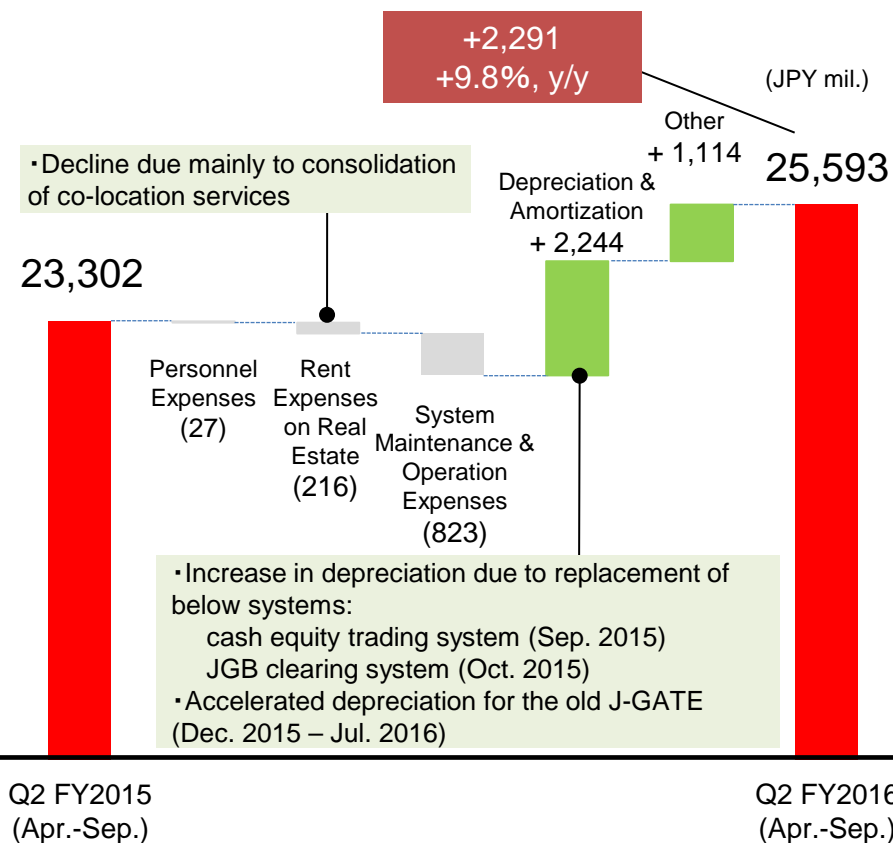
+2,291
+9.8%, y/y

(JPY mil.)

・Decline due mainly to consolidation of co-location services

Other
+ 1,114

25,593

Depreciation & Amortization
+ 2,244

23,302

Personnel Expenses
(27)

Rent Expenses on Real Estate
(216)

System Maintenance & Operation Expenses
(823)

・Increase in depreciation due to replacement of below systems:
cash equity trading system (Sep. 2015)
JGB clearing system (Oct. 2015)
・Accelerated depreciation for the old J-GATE (Dec. 2015 – Jul. 2016)

Q2 FY2015
(Apr.-Sep.)

Q2 FY2016
(Apr.-Sep.)